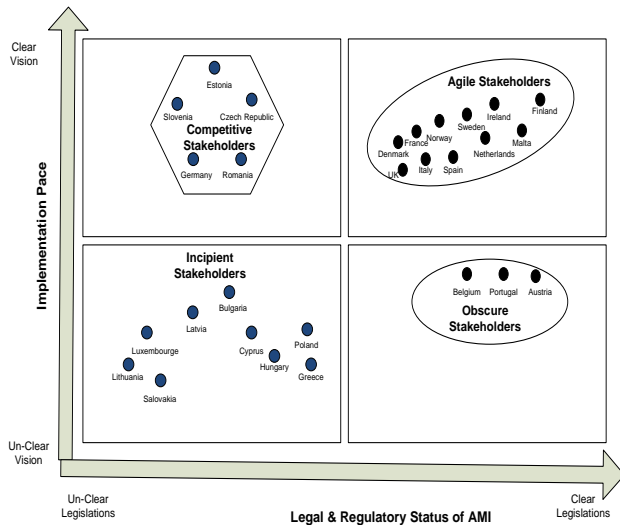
Clear Vision

Un-Clear Vision

Implementation Pace

Estonia

Slovenia

Czech Republic

Competitive Stakeholders

Germany

Romania

Agile Stakeholders

Finland

Ireland

Sweden

Norway

France

Malta

Denmark

Netherlands

UK

Italy

Spain

Incipient Stakeholders

Bulgaria

Latvia

Luxembourge

Cyprus

Poland

Hungary

Lithuania

Greece

Salovakia

Belgium

Portugal

Austria

Obscure Stakeholders

Un-Clear Legislations

Legal & Regulatory Status of AMI

Clear Legislations